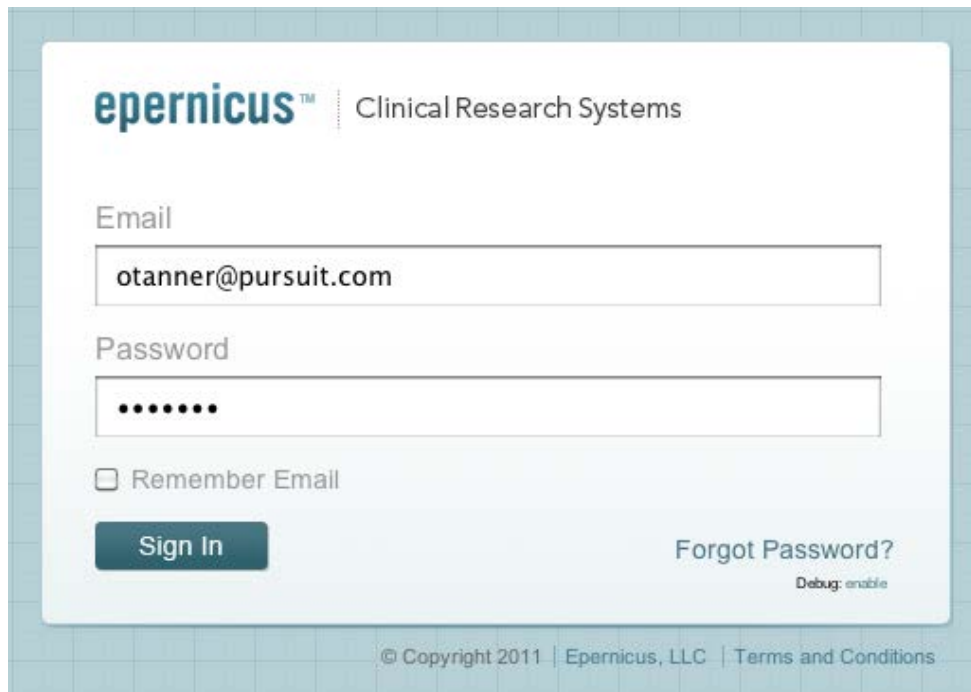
epernicus™ | Clinical Research Systems

Email

otanner@pursuit.com

Password

••••••••

Remember Email

Sign In

Forgot Password?

Debug: enable

© Copyright 2011 | Epernicus, LLC | Terms and Conditions